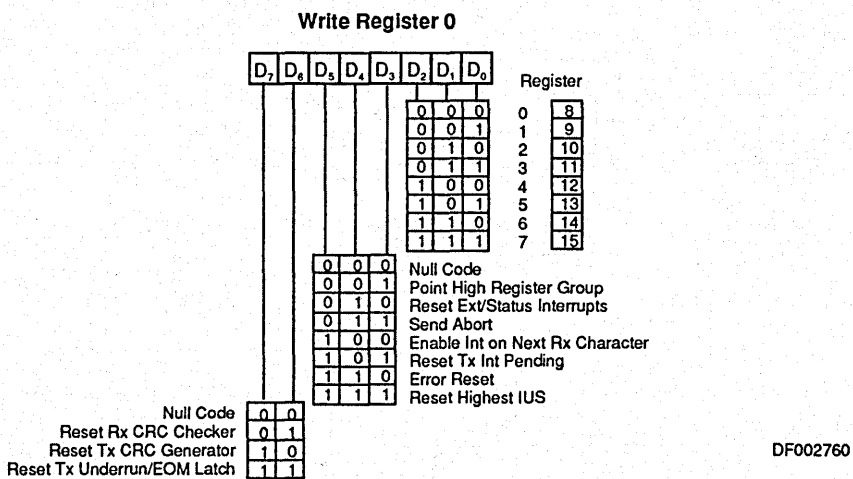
Write Register 0

$D_7$ $D_6$ $D_5$ $D_4$ $D_3$ $D_2$ $D_1$ $D_0$

Register

| | | | | |
|---|---|---|---|---|
| 0 | 0 | 0 | 0 | 8 |
| 0 | 0 | 1 | 1 | 9 |
| 0 | 1 | 0 | 2 | 10 |
| 0 | 1 | 1 | 3 | 11 |
| 1 | 0 | 0 | 4 | 12 |
| 1 | 0 | 1 | 5 | 13 |
| 1 | 1 | 0 | 6 | 14 |
| 1 | 1 | 1 | 7 | 15 |

| | | | |
|---|---|---|---|
| 0 | 0 | 0 | Null Code |
| 0 | 0 | 1 | Point High Register Group |
| 0 | 1 | 0 | Reset Ext/Status Interrupts |
| 0 | 1 | 1 | Send Abort |
| 1 | 0 | 0 | Enable Int on Next Rx Character |
| 1 | 0 | 1 | Reset Tx Int Pending |
| 1 | 1 | 0 | Error Reset |
| 1 | 1 | 1 | Reset Highest IUS |

| | | |
|---|---|---|
| Null Code | 0 | 0 |
| Reset Rx CRC Checker | 0 | 1 |
| Reset Tx CRC Generator | 1 | 0 |
| Reset Tx Underrun/EOM Latch | 1 | 1 |

DF002760